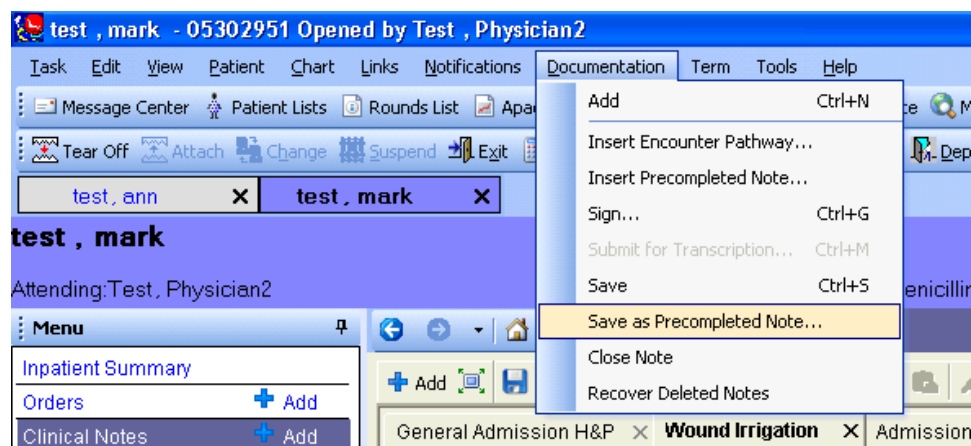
test , mark - 05302951 Opened by Test , Physician2

Task Edit View Patient Chart Links Notifications Documentation Term Tools Help

Message Center Patient Lists Rounds List Apa

Tear Off Attach Change Suspend Exit

test, ann ✕ test , mark ✕

test , mark

Attending:Test, Physician2

Menu

Inpatient Summary

Orders Add

Clinical Notes Add

Add Ctrl+N
Insert Encounter Pathway...
Insert Precompleted Note...
Sign... Ctrl+G
Submit for Transcription... Ctrl+M
Save Ctrl+S
Save as Precompleted Note...
Close Note
Recover Deleted Notes

Add

General Admission H&P ✕ Wound Irrigation ✕ Admission

Dep

enicillin